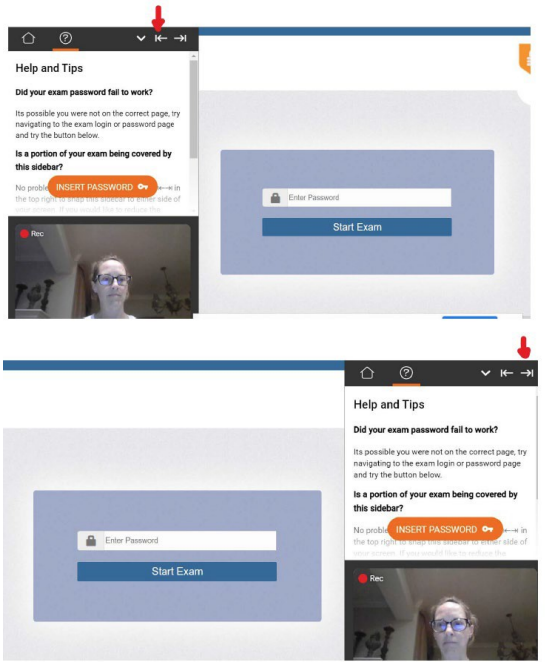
Help and Tips

Did your exam password fail to work?

Its possible you were not on the correct page, try navigating to the exam login or password page and try the button below.

Is a portion of your exam being covered by this sidebar?

No proble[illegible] INSERT PASSWORD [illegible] in the top right to snap this sidebar to either side of your screen. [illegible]

Rec

Enter Password

Start Exam

Help and Tips

Did your exam password fail to work?

Its possible you were not on the correct page, try navigating to the exam login or password page and try the button below.

Is a portion of your exam being covered by this sidebar?

No proble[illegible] INSERT PASSWORD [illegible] in the top right to snap this sidebar to either side of your screen. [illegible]

Rec

Enter Password

Start Exam